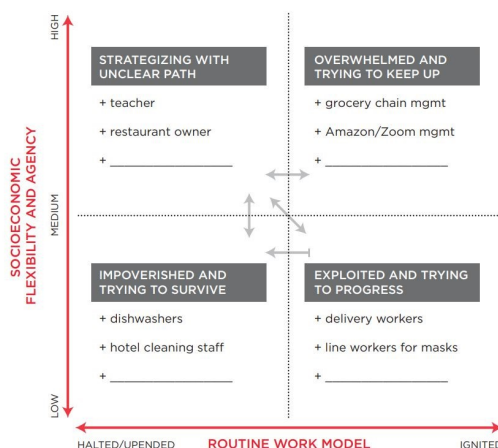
HIGH

SOCIOECONOMIC FLEXIBILITY AND AGENCY

MEDIUM

LOW

STRATEGIZING WITH UNCLEAR PATH

+ teacher

+ restaurant owner

+ ________________

OVERWHELMED AND TRYING TO KEEP UP

+ grocery chain mgmt

+ Amazon/Zoom mgmt

+ ________________

IMPOVERISHED AND TRYING TO SURVIVE

+ dishwashers

+ hotel cleaning staff

+ ________________

EXPLOITED AND TRYING TO PROGRESS

+ delivery workers

+ line workers for masks

+ ________________

HALTED/UPENDED ROUTINE WORK MODEL IGNITED